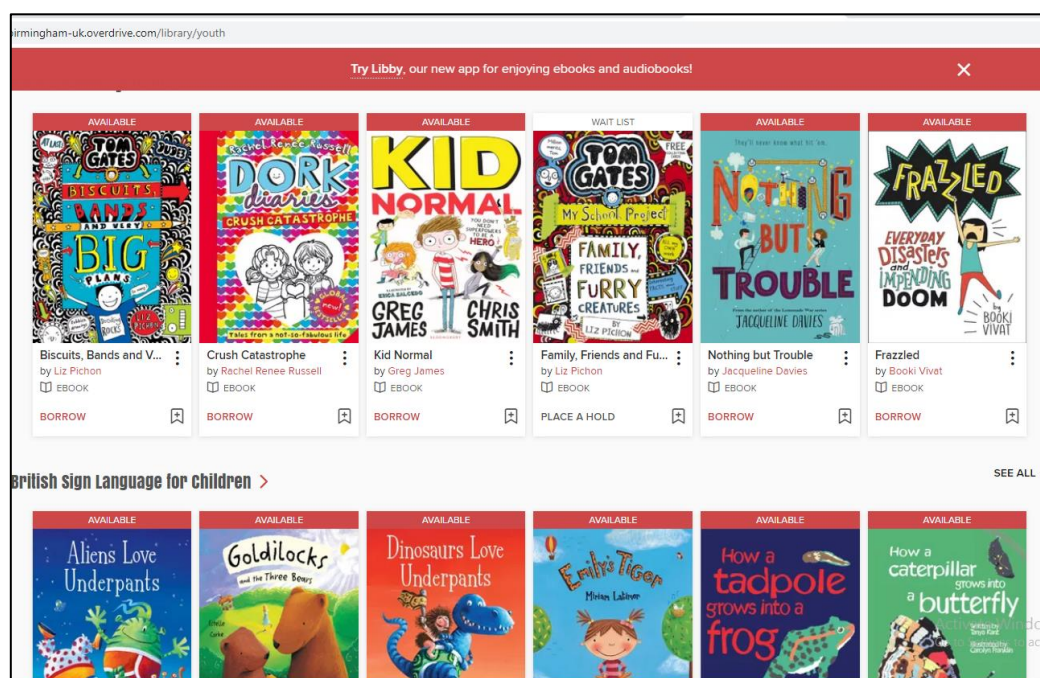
irmingham-uk.overdrive.com/library/youth

Try Libby, our new app for enjoying ebooks and audiobooks!

AVAILABLE

TOM GATES BISCUITS, BANDS AND VERY BIG PLANS LIZ PICHON

Biscuits, Bands and V...
by Liz Pichon
EBOOK
BORROW

AVAILABLE

Rachel Renée Russell DORK diaries CRUSH CATASTROPHE Tales from a not-so-fabulous life

Crush Catastrophe
by Rachel Renee Russell
EBOOK
BORROW

AVAILABLE

KID NORMAL YOU DON'T NEED SUPERPOWERS TO BE A HERO GREG JAMES CHRIS SMITH

Kid Normal
by Greg James
EBOOK
BORROW

WAIT LIST

TOM GATES My School Project FAMILY, FRIENDS and FURRY CREATURES BY LIZ PICHON

Family, Friends and Fu...
by Liz Pichon
EBOOK
PLACE A HOLD

AVAILABLE

NOTHING BUT TROUBLE JACQUELINE DAVIES

Nothing but Trouble
by Jacqueline Davies
EBOOK
BORROW

AVAILABLE

FRAZZLED EVERYDAY DISASTERS and IMPENDING DOOM by BOOKI VIVAT

Frazzled
by Booki Vivat
EBOOK
BORROW

British Sign Language for Children >

SEE ALL

AVAILABLE

Aliens Love Underpants

AVAILABLE

Goldilocks and the Three Bears

AVAILABLE

Dinosaurs Love Underpants

AVAILABLE

Emily's Tiger Miriam Latimer

AVAILABLE

How a tadpole grows into a frog

AVAILABLE

How a caterpillar grows into a butterfly